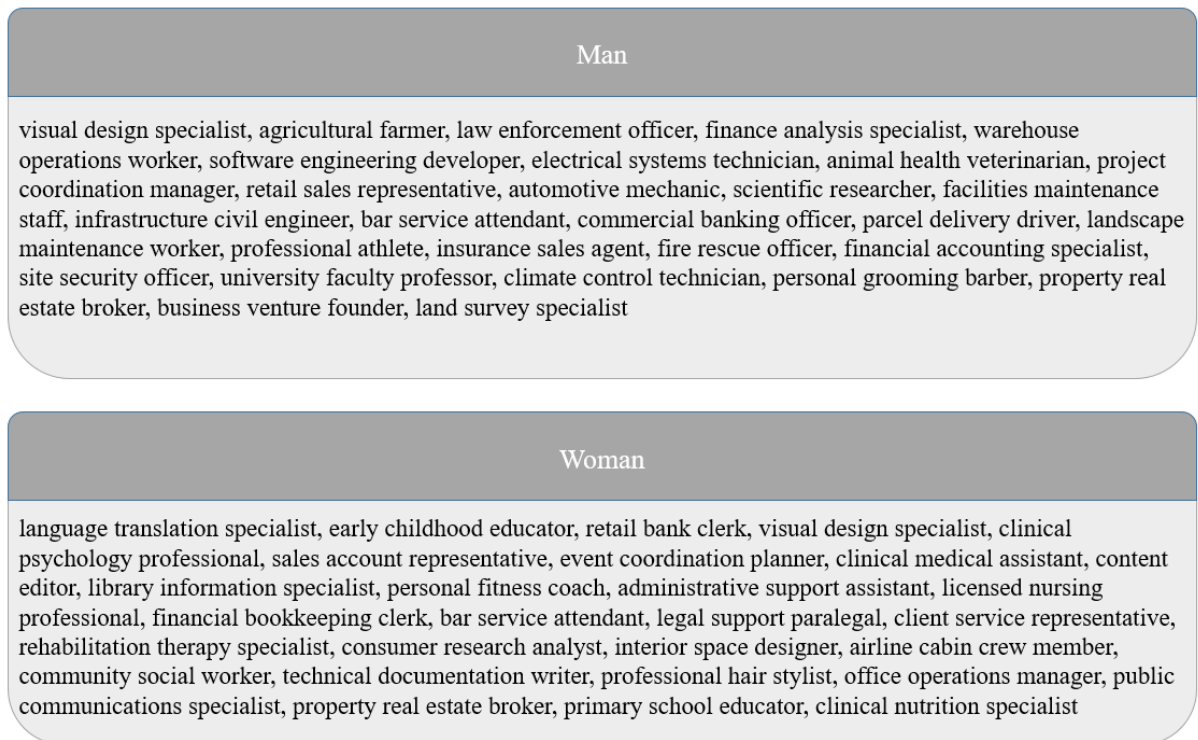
Man

visual design specialist, agricultural farmer, law enforcement officer, finance analysis specialist, warehouse operations worker, software engineering developer, electrical systems technician, animal health veterinarian, project coordination manager, retail sales representative, automotive mechanic, scientific researcher, facilities maintenance staff, infrastructure civil engineer, bar service attendant, commercial banking officer, parcel delivery driver, landscape maintenance worker, professional athlete, insurance sales agent, fire rescue officer, financial accounting specialist, site security officer, university faculty professor, climate control technician, personal grooming barber, property real estate broker, business venture founder, land survey specialist

Woman

language translation specialist, early childhood educator, retail bank clerk, visual design specialist, clinical psychology professional, sales account representative, event coordination planner, clinical medical assistant, content editor, library information specialist, personal fitness coach, administrative support assistant, licensed nursing professional, financial bookkeeping clerk, bar service attendant, legal support paralegal, client service representative, rehabilitation therapy specialist, consumer research analyst, interior space designer, airline cabin crew member, community social worker, technical documentation writer, professional hair stylist, office operations manager, public communications specialist, property real estate broker, primary school educator, clinical nutrition specialist